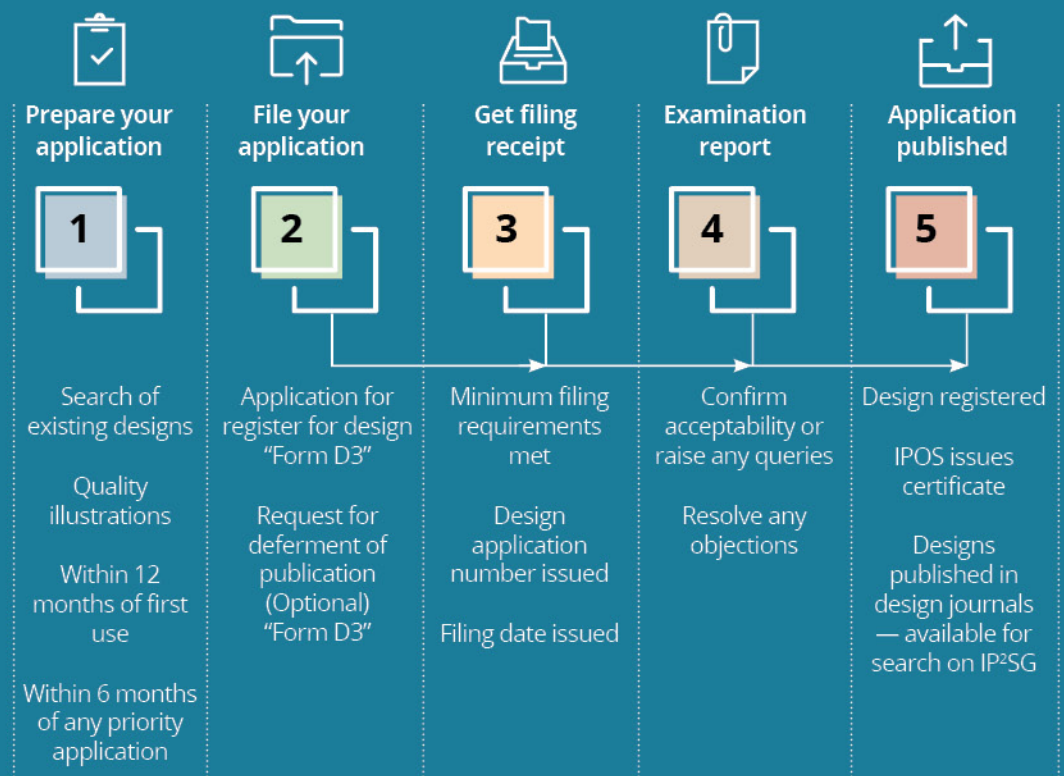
Prepare your application

1

Search of existing designs

Quality illustrations

Within 12 months of first use

Within 6 months of any priority application

File your application

2

Application for register for design "Form D3"

Request for deferment of publication (Optional) "Form D3"

Get filing receipt

3

Minimum filing requirements met

Design application number issued

Filing date issued

Examination report

4

Confirm acceptability or raise any queries

Resolve any objections

Application published

5

Design registered

IPOS issues certificate

Designs published in design journals — available for search on IP²SG